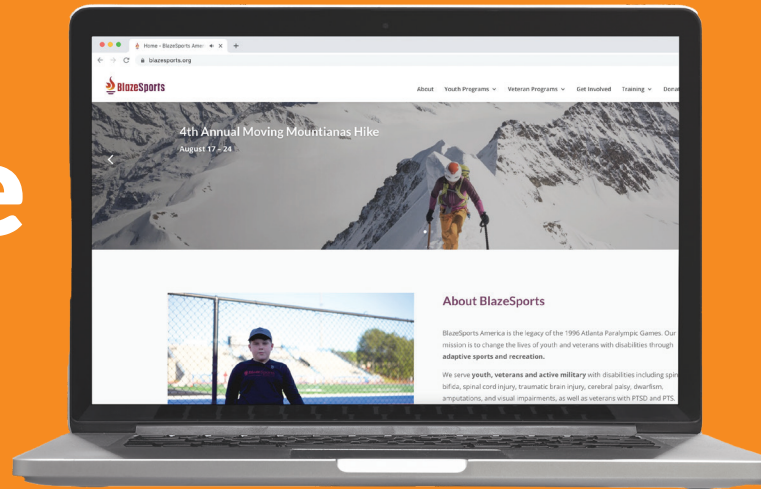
e

Home – BlazeSports Amer

blazesports.org

BlazeSports

About Youth Programs Veteran Programs Get Involved Training Donat

4th Annual Moving Mountianas Hike

August 17 – 24

About BlazeSports

BlazeSports America is the legacy of the 1996 Atlanta Paralympic Games. Our mission is to change the lives of youth and veterans with disabilities through **adaptive sports and recreation.**

We serve **youth, veterans and active military** with disabilities including spin bifida, spinal cord injury, traumatic brain injury, cerebral palsy, dwarfism, amputations, and visual impairments, as well as veterans with PTSD and PTS.